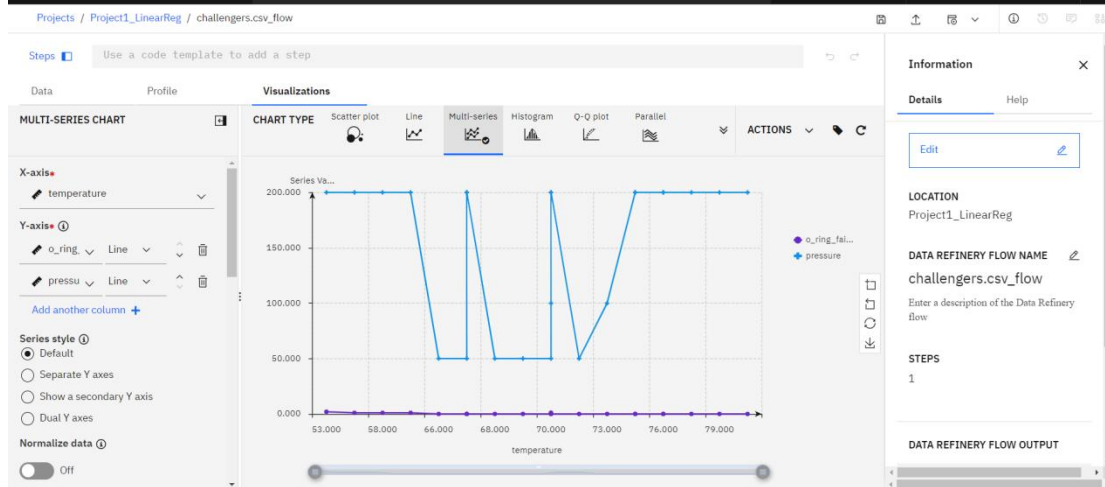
Projects / Project1_LinearReg / challengers.csv_flow

Steps

Use a code template to add a step

Data Profile Visualizations

MULTI-SERIES CHART

CHART TYPE Scatter plot Line Multi-series Histogram Q-Q plot Parallel

ACTIONS

X-axis*

temperature

Y-axis*

o_ring_ Line

pressu Line

Add another column +

Series style

Default

Separate Y axes

Show a secondary Y axis

Dual Y axes

Normalize data

Off

Series Va...

200.000

150.000

100.000

50.000

0.000

53.000 58.000 62.000 66.000 68.000 70.000 73.000 76.000 79.000

temperature

o_ring_fai...

pressure

Information

Details Help

Edit

LOCATION

Project1_LinearReg

DATA REFINERY FLOW NAME

challengers.csv_flow

Enter a description of the Data Refinery flow

STEPS

1

DATA REFINERY FLOW OUTPUT